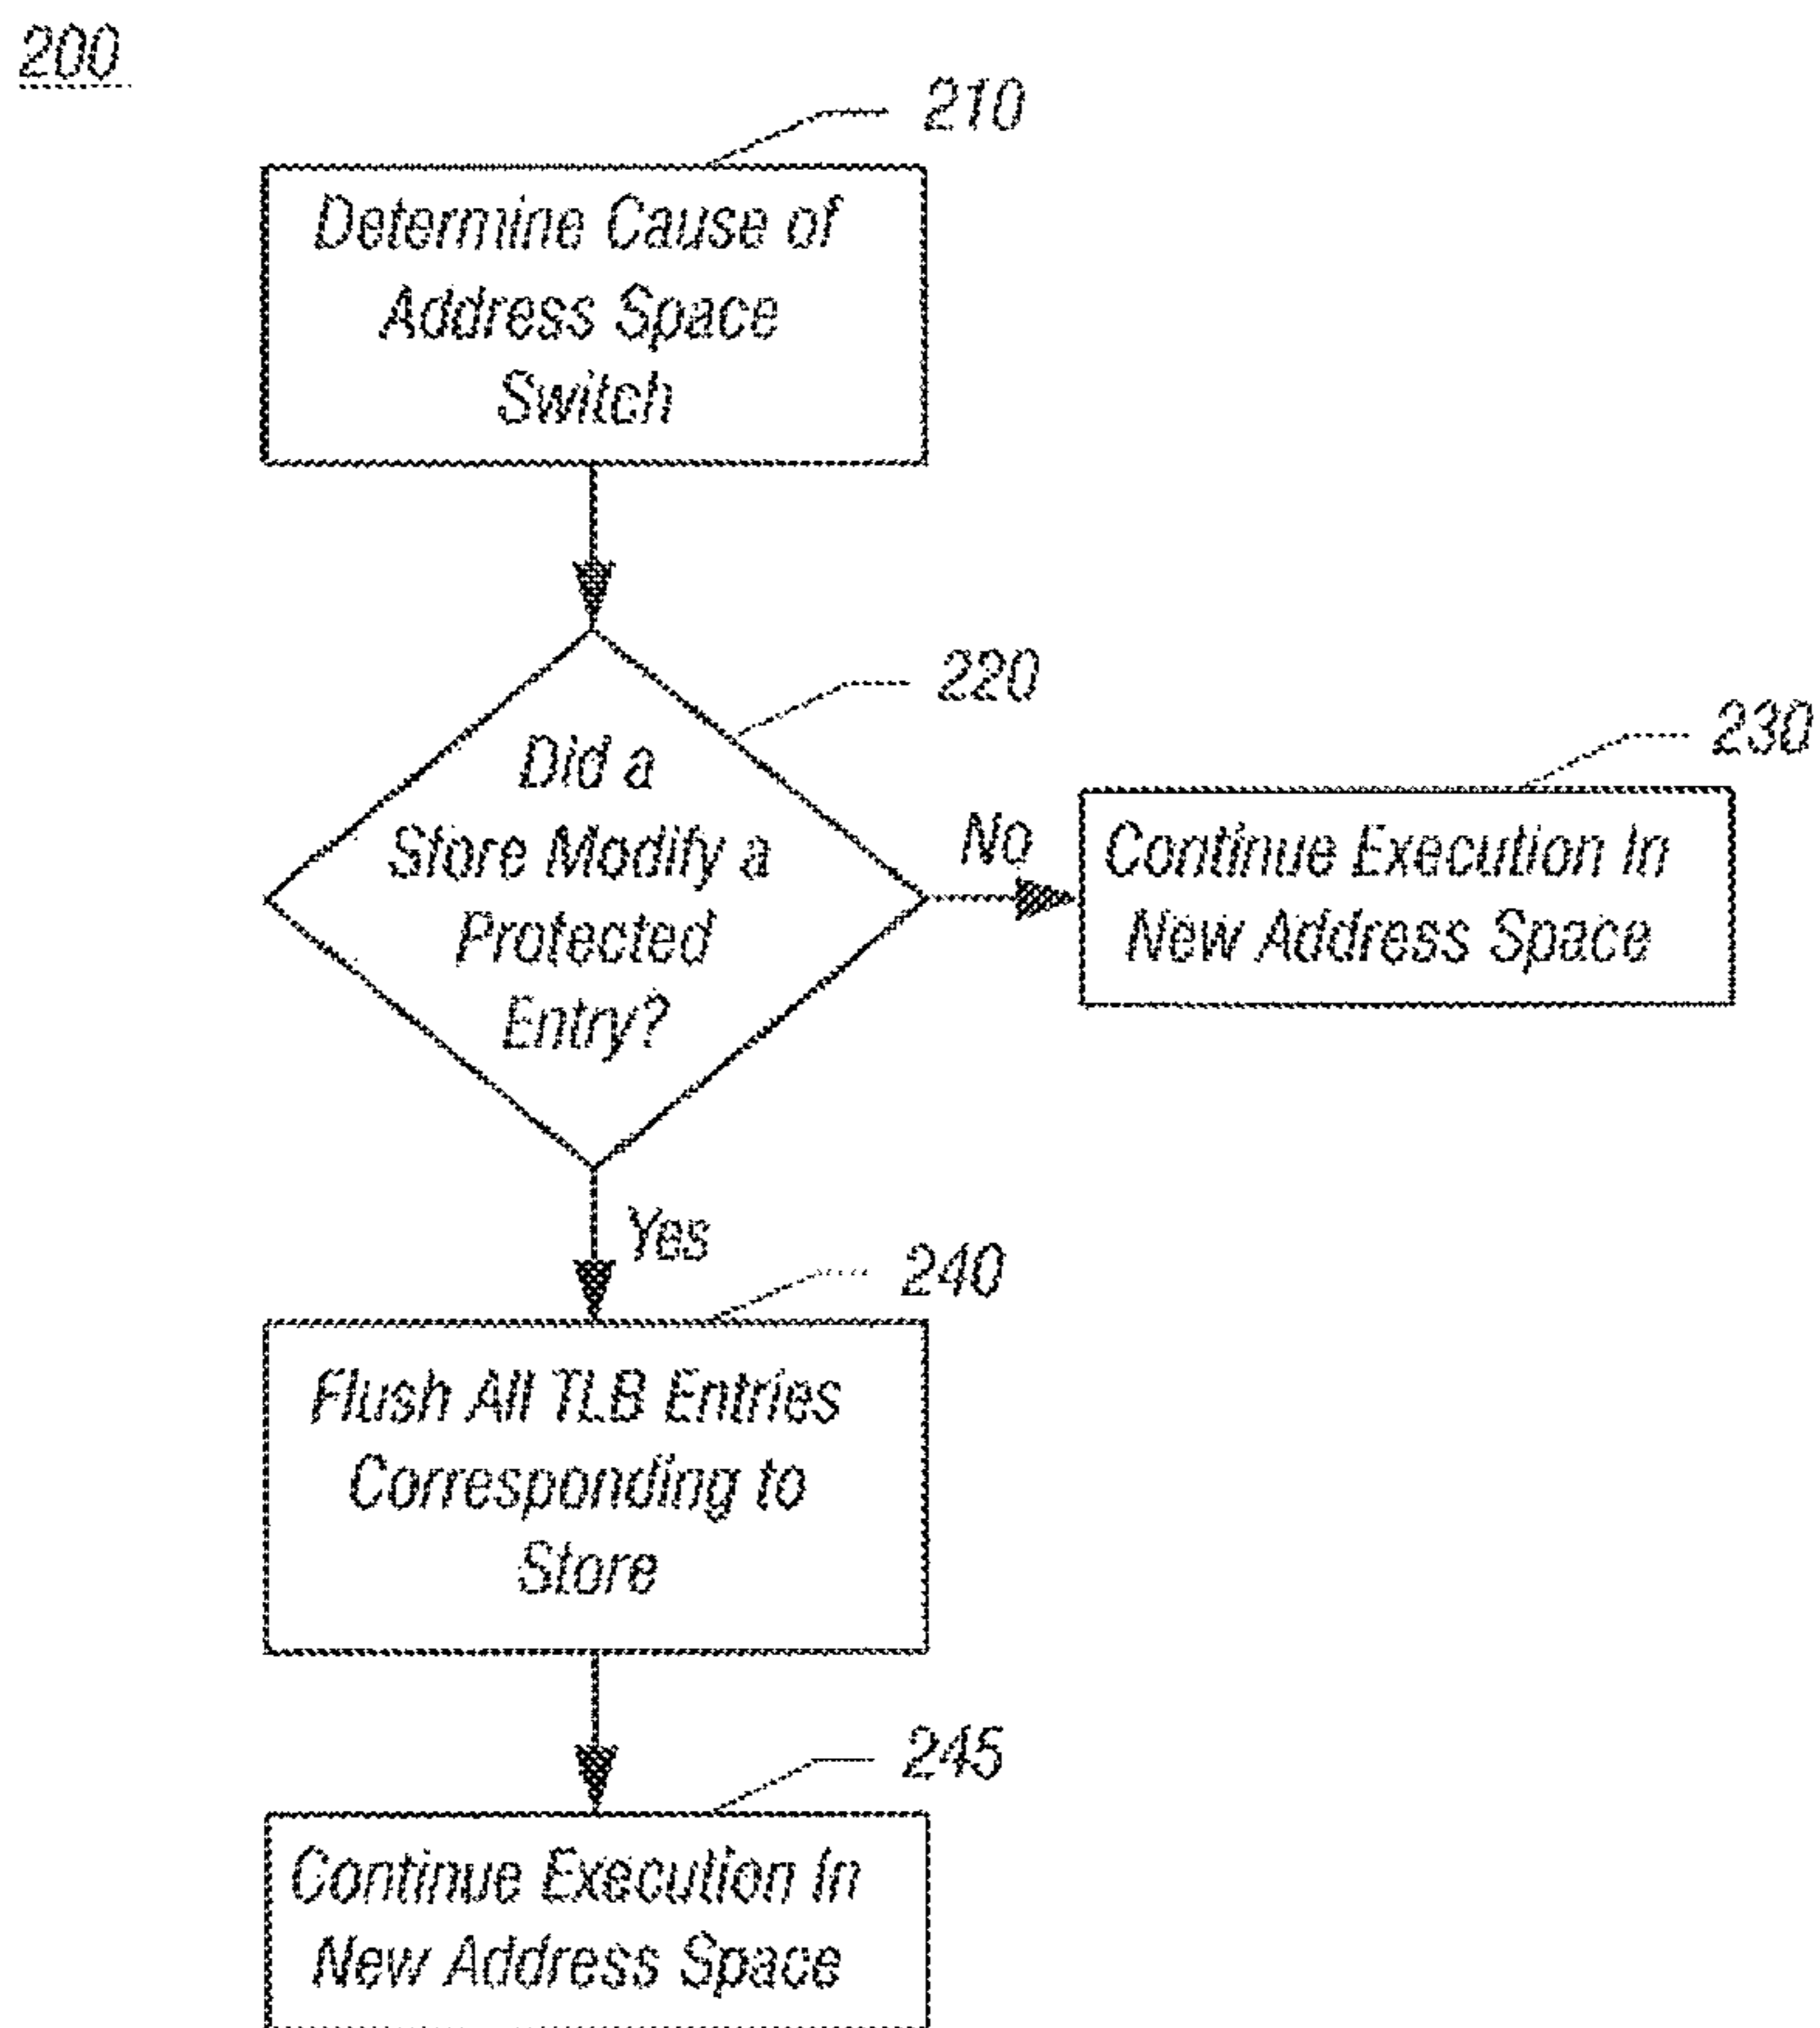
200

210

Determine Cause of Address Space Switch

220

Did a Store Modify a Protected Entry?

No

230

Continue Execution In New Address Space

Yes

240

Flush All TLB Entries Corresponding to Store

245

Continue Execution In New Address Space